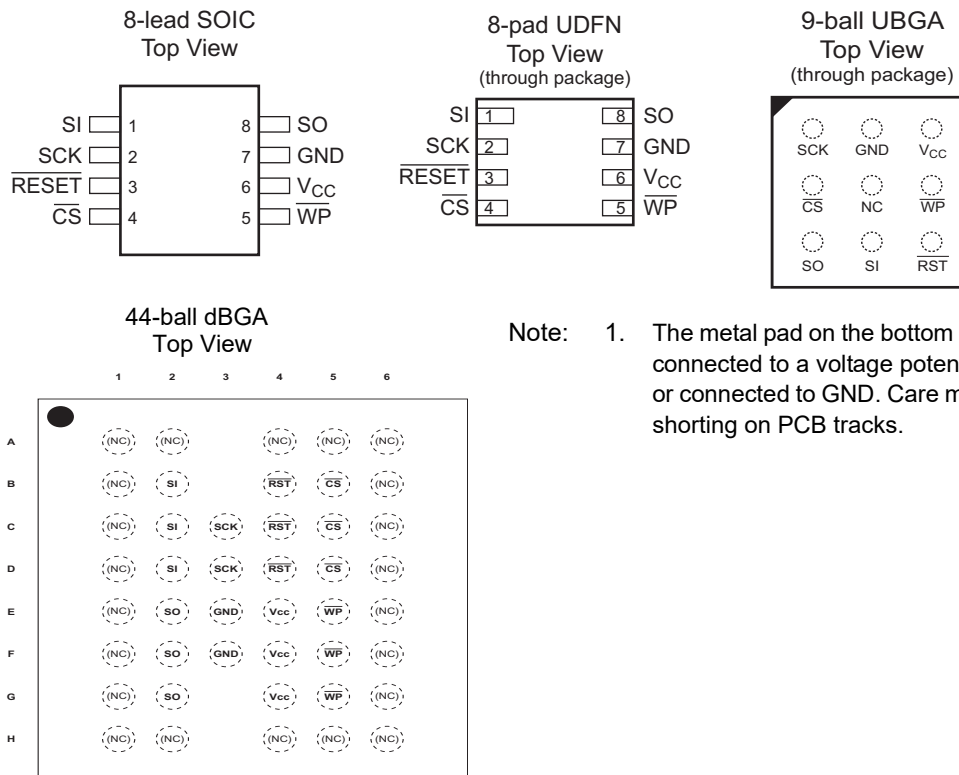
8-lead SOIC
Top View

SI 1 8 SO
SCK 2 7 GND
$\overline{\text{RESET}}$ 3 6 $V_{CC}$
$\overline{\text{CS}}$ 4 5 $\overline{\text{WP}}$

8-pad UDFN
Top View
(through package)

SI 1 8 SO
SCK 2 7 GND
$\overline{\text{RESET}}$ 3 6 $V_{CC}$
$\overline{\text{CS}}$ 4 5 $\overline{\text{WP}}$

9-ball UBGA
Top View
(through package)

SCK GND $V_{CC}$
$\overline{\text{CS}}$ NC $\overline{\text{WP}}$
SO SI $\overline{\text{RST}}$

44-ball dBGA
Top View

| | 1 | 2 | 3 | 4 | 5 | 6 |
|---|---|---|---|---|---|---|
| A | (NC) | (NC) | | (NC) | (NC) | (NC) |
| B | (NC) | SI | | $\overline{\text{RST}}$ | $\overline{\text{CS}}$ | (NC) |
| C | (NC) | SI | SCK | $\overline{\text{RST}}$ | $\overline{\text{CS}}$ | (NC) |
| D | (NC) | SI | SCK | $\overline{\text{RST}}$ | $\overline{\text{CS}}$ | (NC) |
| E | (NC) | SO | GND | Vcc | $\overline{\text{WP}}$ | (NC) |
| F | (NC) | SO | GND | Vcc | $\overline{\text{WP}}$ | (NC) |
| G | (NC) | SO | | Vcc | $\overline{\text{WP}}$ | (NC) |
| H | (NC) | (NC) | | (NC) | (NC) | (NC) |

Note: 1. The metal pad on the bottom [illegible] connected to a voltage poten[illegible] or connected to GND. Care m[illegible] shorting on PCB tracks.